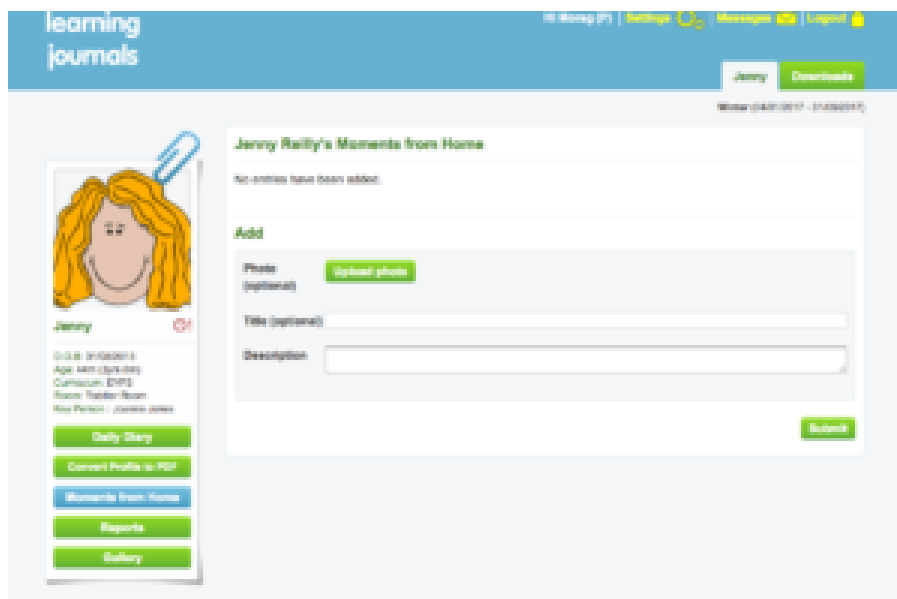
learning journals

Hi Morag (P) | Settings | Messages | Logout

Jenny | Downloads

Winter (24/01/2017 - 31/03/2017)

Jenny

D.O.B: 31/03/2013
Age: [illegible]
Curriculum: EYFS
Room: Toddler Room
Key Person: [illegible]

Daily Diary

Convert Profile to PDF

Moments from Home

Reports

Gallery

Jenny Reilly's Moments from Home

No entries have been added.

Add

Photo (optional)

Upload photo

Title (optional)

Description

Submit